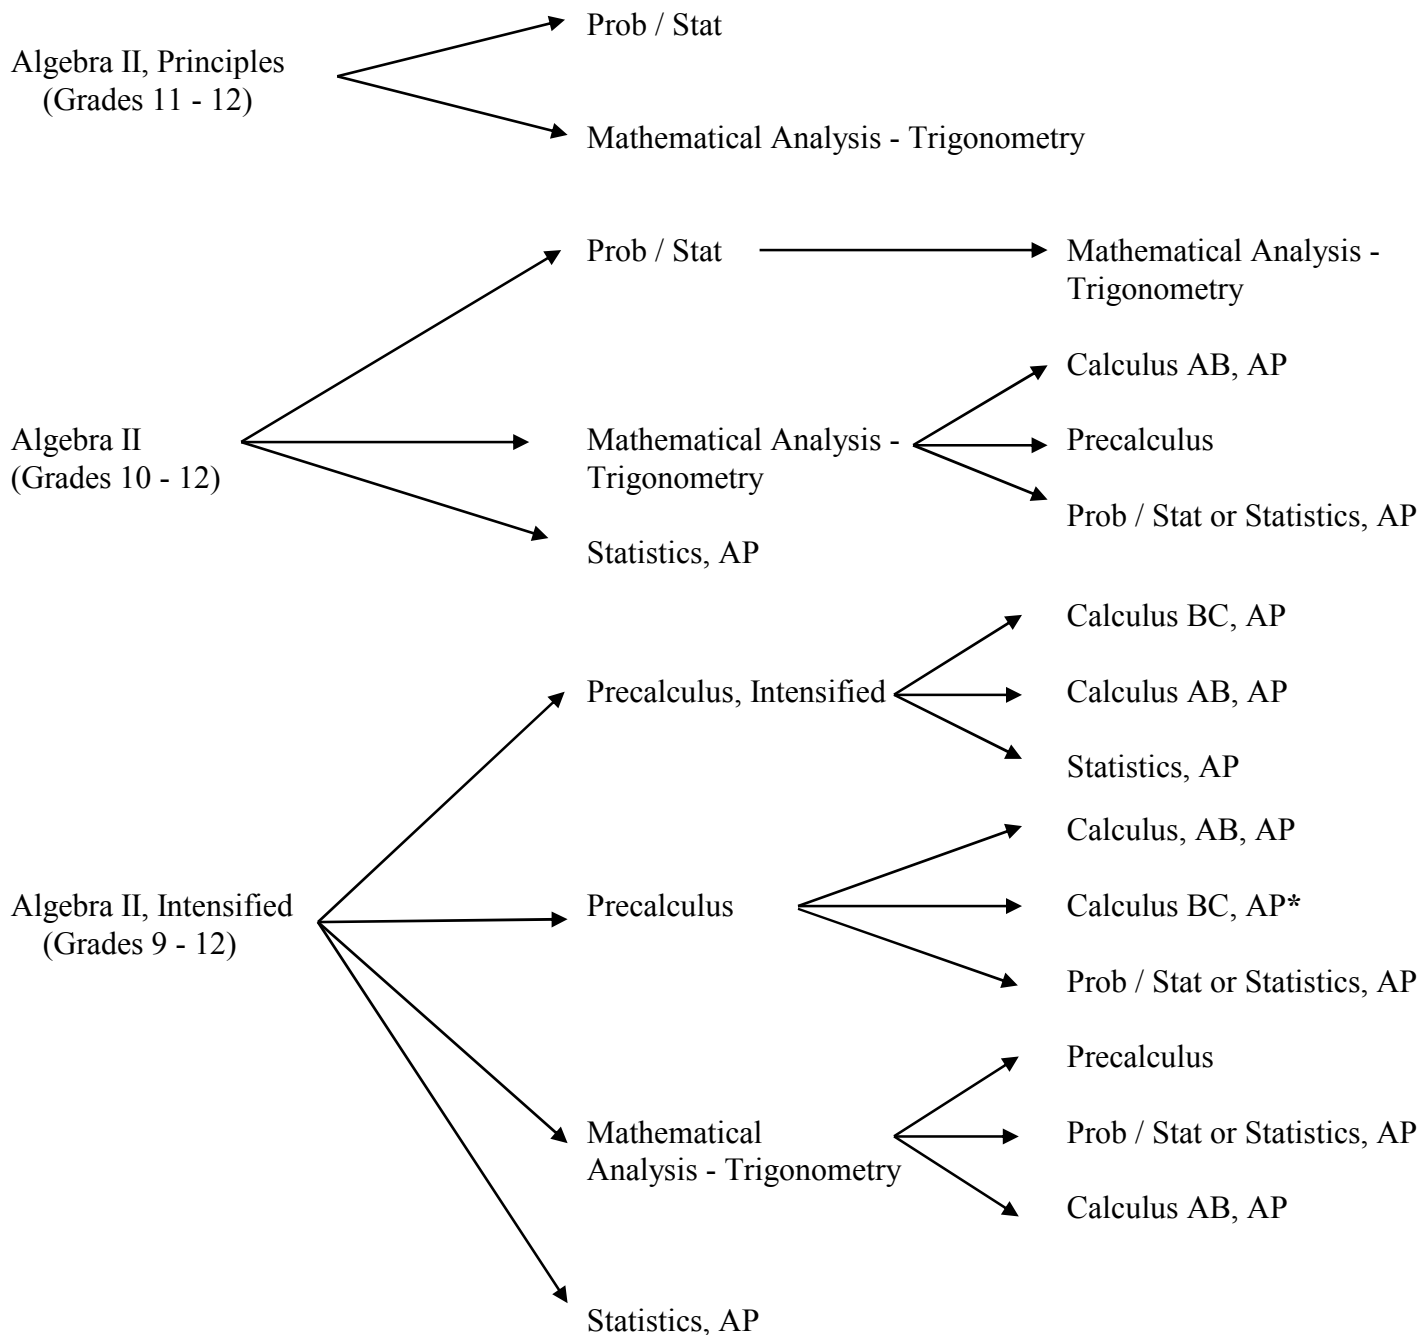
Algebra II, Principles
(Grades 11 - 12)

Prob / Stat

Mathematical Analysis - Trigonometry

Prob / Stat

Mathematical Analysis - Trigonometry

Calculus AB, AP

Algebra II
(Grades 10 - 12)

Mathematical Analysis - Trigonometry

Precalculus

Prob / Stat or Statistics, AP

Statistics, AP

Calculus BC, AP

Precalculus, Intensified

Calculus AB, AP

Statistics, AP

Calculus, AB, AP

Algebra II, Intensified
(Grades 9 - 12)

Precalculus

Calculus BC, AP*

Prob / Stat or Statistics, AP

Precalculus

Mathematical Analysis - Trigonometry

Prob / Stat or Statistics, AP

Calculus AB, AP

Statistics, AP